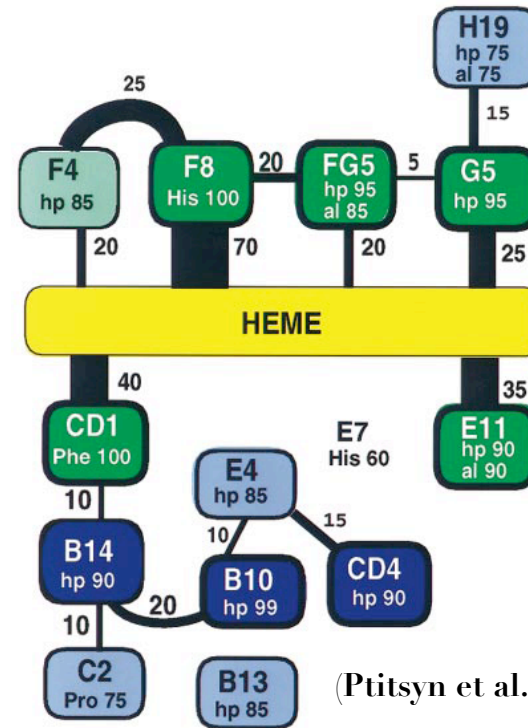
H19
hp 75
al 75

25

15

F4
hp 85

F8
His 100

20

FG5
hp 95
al 85

5

G5
hp 95

20

70

20

25

HEME

40

35

CD1
Phe 100

E7
His 60

E11
hp 90
al 90

E4
hp 85

10

10

15

B14
hp 90

B10
hp 99

CD4
hp 90

20

10

C2
Pro 75

B13
hp 85

(Ptitsyn et al.